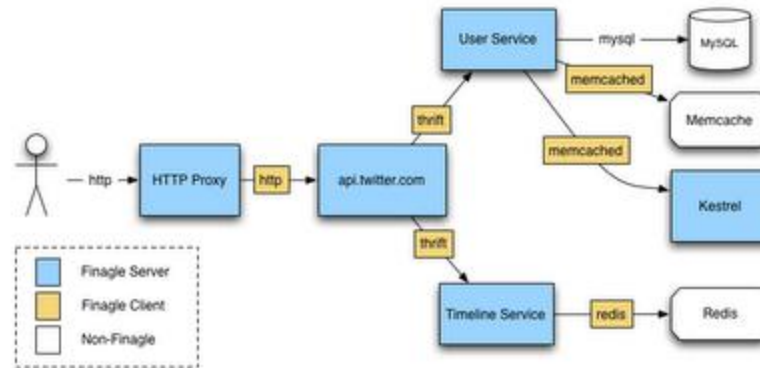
User Service

mysql

MySQL

memcached

Memcache

thrift

memcached

http

HTTP Proxy

http

api.twitter.com

Kestrel

thrift

Finagle Server

Finagle Client

Non-Finagle

Timeline Service

redis

Redis